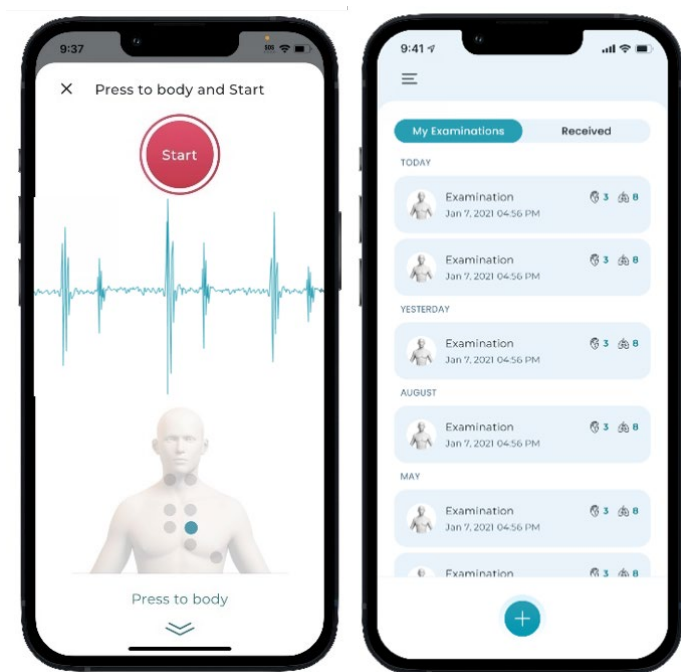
9:37

× Press to body and Start

Start

Press to body

9:41

My Examinations Received

TODAY

Examination
Jan 7, 2021 04:56 PM
3 8

Examination
Jan 7, 2021 04:56 PM
3 8

YESTERDAY

Examination
Jan 7, 2021 04:56 PM
3 8

AUGUST

Examination
Jan 7, 2021 04:56 PM
3 8

MAY

Examination
Jan 7, 2021 04:56 PM
3 8

Examination
3 8

+